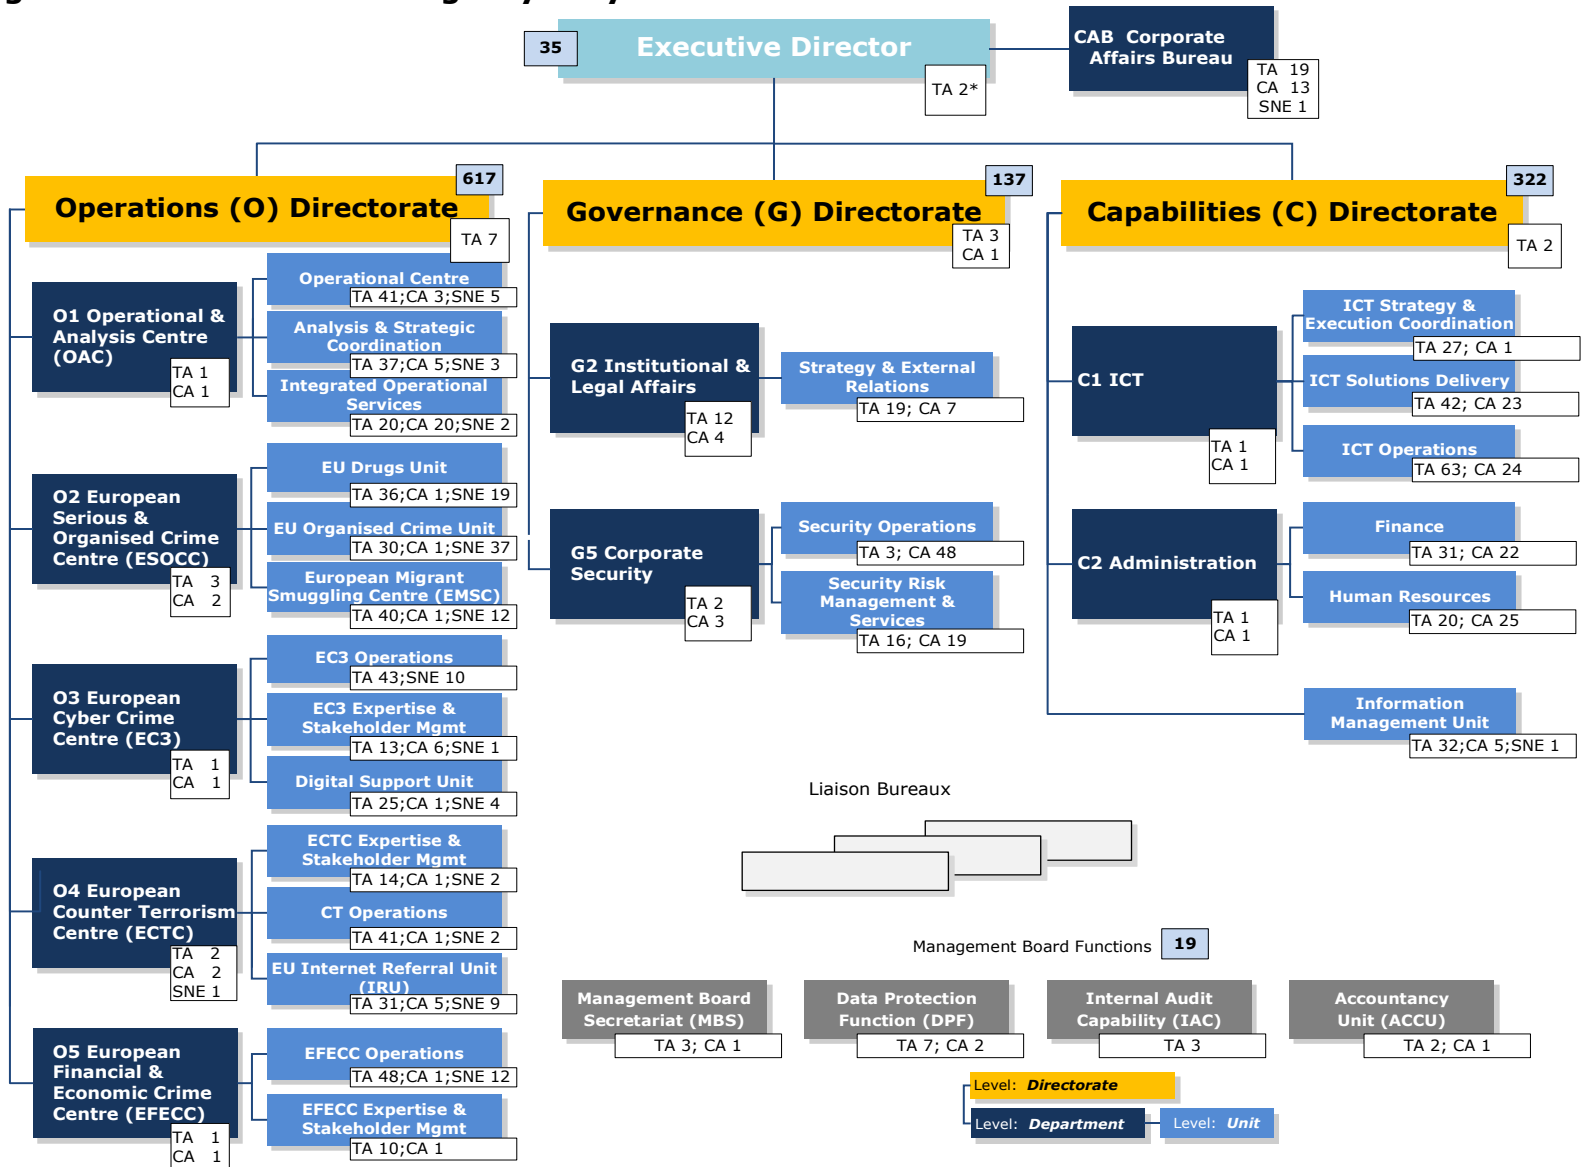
35
Executive Director
TA 2*

CAB Corporate Affairs Bureau
TA 19
CA 13
SNE 1

617
Operations (O) Directorate
TA 7

O1 Operational & Analysis Centre (OAC)
TA 1
CA 1

Operational Centre
TA 41;CA 3;SNE 5
Analysis & Strategic Coordination
TA 37;CA 5;SNE 3
Integrated Operational Services
TA 20;CA 20;SNE 2

O2 European Serious & Organised Crime Centre (ESOCC)
TA 3
CA 2

EU Drugs Unit
TA 36;CA 1;SNE 19
EU Organised Crime Unit
TA 30;CA 1;SNE 37
European Migrant Smuggling Centre (EMSC)
TA 40;CA 1;SNE 12

O3 European Cyber Crime Centre (EC3)
TA 1
CA 1

EC3 Operations
TA 43;SNE 10
EC3 Expertise & Stakeholder Mgmt
TA 13;CA 6;SNE 1
Digital Support Unit
TA 25;CA 1;SNE 4

O4 European Counter Terrorism Centre (ECTC)
TA 2
CA 2
SNE 1

ECTC Expertise & Stakeholder Mgmt
TA 14;CA 1;SNE 2
CT Operations
TA 41;CA 1;SNE 2
EU Internet Referral Unit (IRU)
TA 31;CA 5;SNE 9

O5 European Financial & Economic Crime Centre (EFECC)
TA 1
CA 1

EFECC Operations
TA 48;CA 1;SNE 12
EFECC Expertise & Stakeholder Mgmt
TA 10;CA 1

137
Governance (G) Directorate
TA 3
CA 1

G2 Institutional & Legal Affairs
TA 12
CA 4

Strategy & External Relations
TA 19; CA 7

G5 Corporate Security
TA 2
CA 3

Security Operations
TA 3; CA 48
Security Risk Management & Services
TA 16; CA 19

322
Capabilities (C) Directorate
TA 2

C1 ICT
TA 1
CA 1

ICT Strategy & Execution Coordination
TA 27; CA 1
ICT Solutions Delivery
TA 42; CA 23
ICT Operations
TA 63; CA 24

C2 Administration
TA 1
CA 1

Finance
TA 31; CA 22
Human Resources
TA 20; CA 25

Information Management Unit
TA 32;CA 5;SNE 1

Liaison Bureaux

Management Board Functions 19

Management Board Secretariat (MBS)
TA 3; CA 1
Data Protection Function (DPF)
TA 7; CA 2
Internal Audit Capability (IAC)
TA 3
Accountancy Unit (ACCU)
TA 2; CA 1

Level: Directorate
Level: Department
Level: Unit